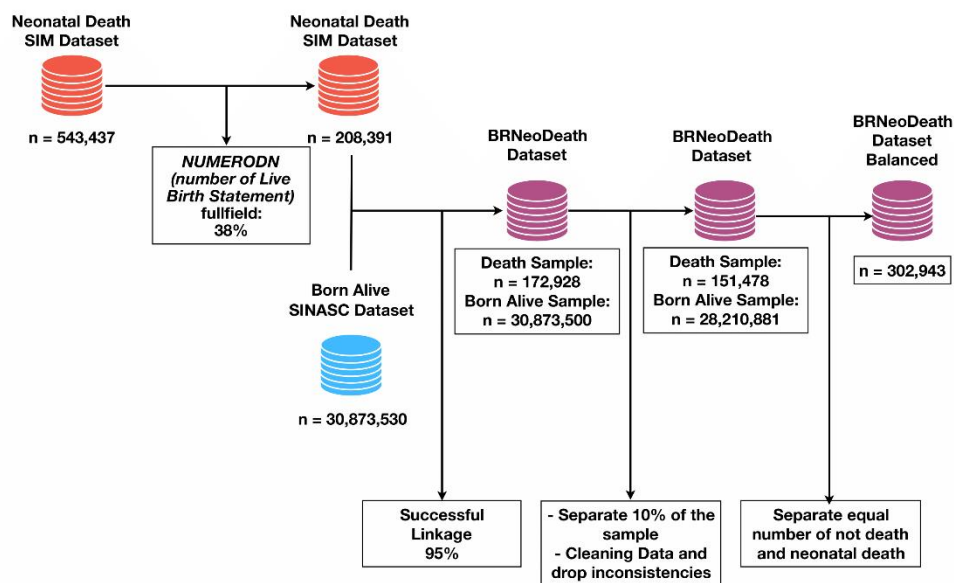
Neonatal Death SIM Dataset

n = 543,437

NUMERODN (number of Live Birth Statement) fullfield: 38%

Neonatal Death SIM Dataset

n = 208,391

Born Alive SINASC Dataset

n = 30,873,530

BRNeoDeath Dataset

Death Sample: n = 172,928
Born Alive Sample: n = 30,873,500

BRNeoDeath Dataset

Death Sample: n = 151,478
Born Alive Sample: n = 28,210,881

BRNeoDeath Dataset Balanced

n = 302,943

Successful Linkage 95%

- Separate 10% of the sample
- Cleaning Data and drop inconsistencies

Separate equal number of not death and neonatal death